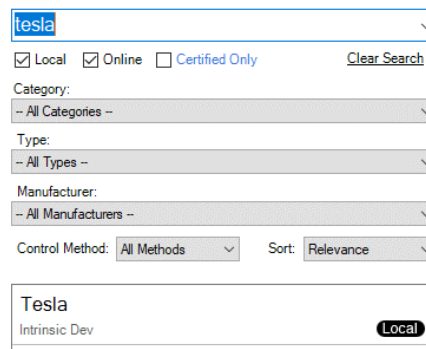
tesla

Local Online Certified Only Clear Search

Category:
-- All Categories --

Type:
-- All Types --

Manufacturer:
-- All Manufacturers --

Control Method: All Methods Sort: Relevance

Tesla
Intrinsic Dev Local